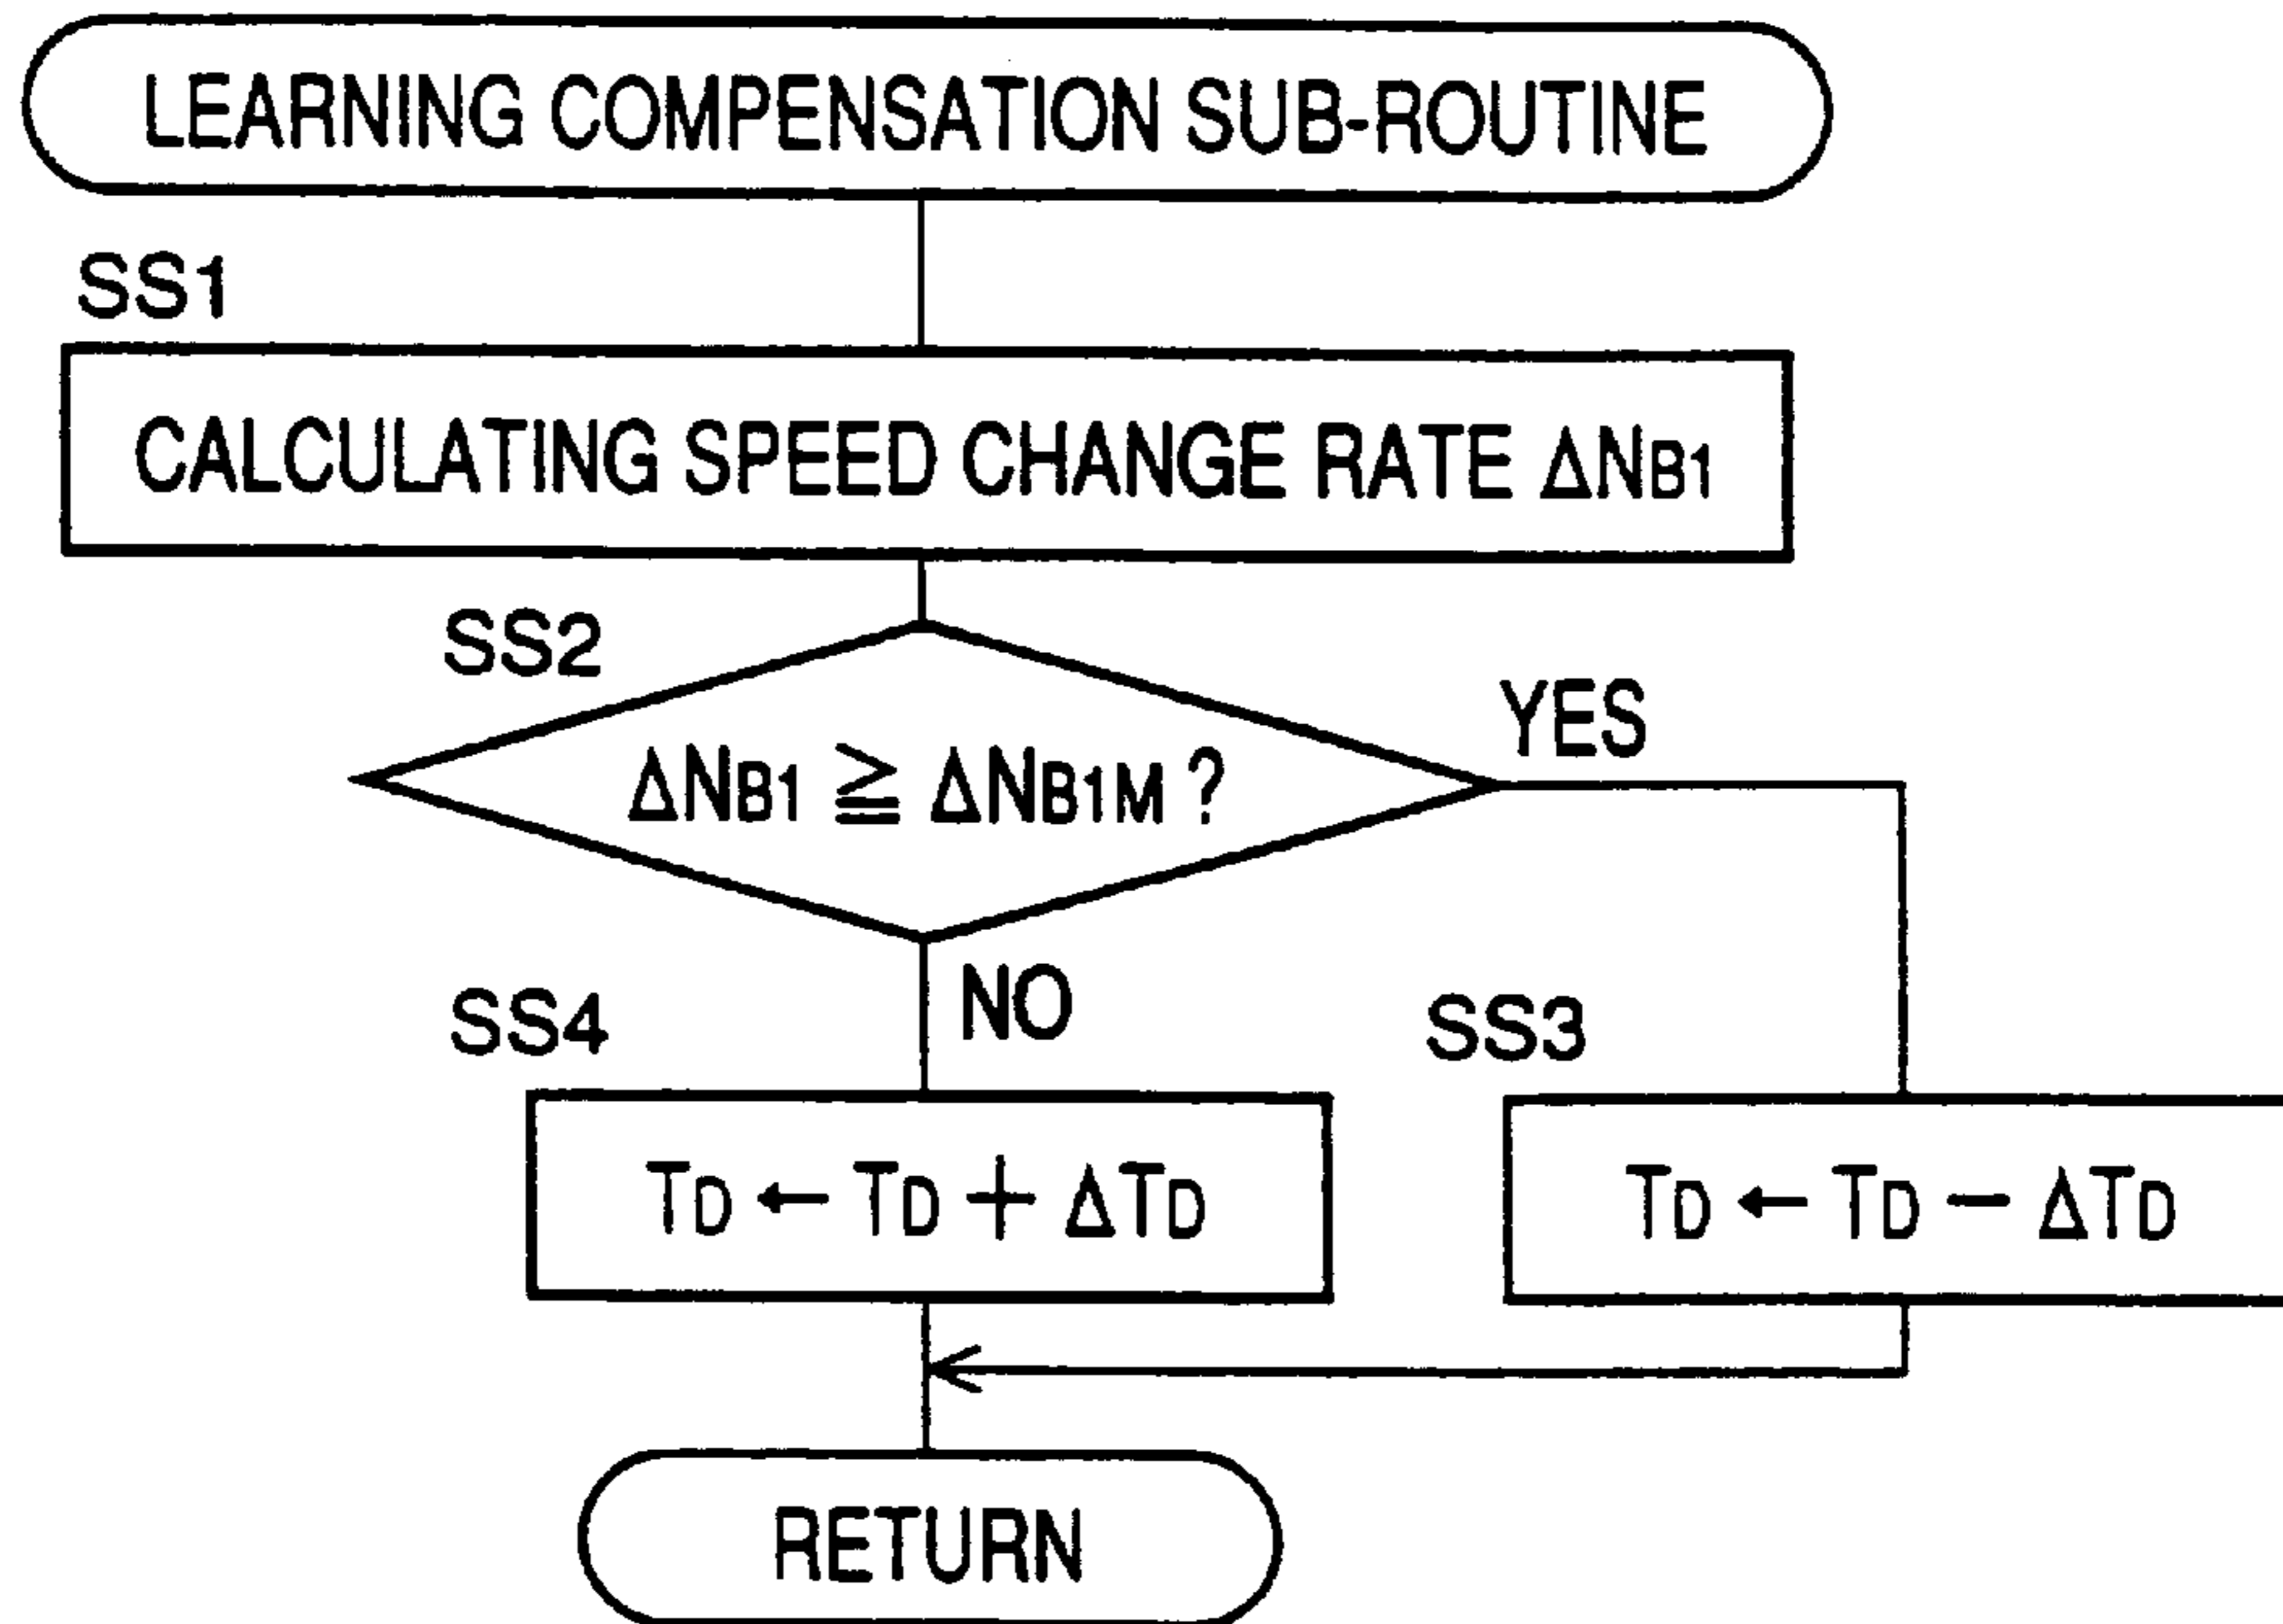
LEARNING COMPENSATION SUB-ROUTINE

SS1

CALCULATING SPEED CHANGE RATE $\Delta N_{B1}$

SS2

$\Delta N_{B1} \geqq \Delta N_{B1M}$ ?

YES

NO

SS4

$T_D \leftarrow T_D + \Delta T_D$

SS3

$T_D \leftarrow T_D - \Delta T_D$

RETURN